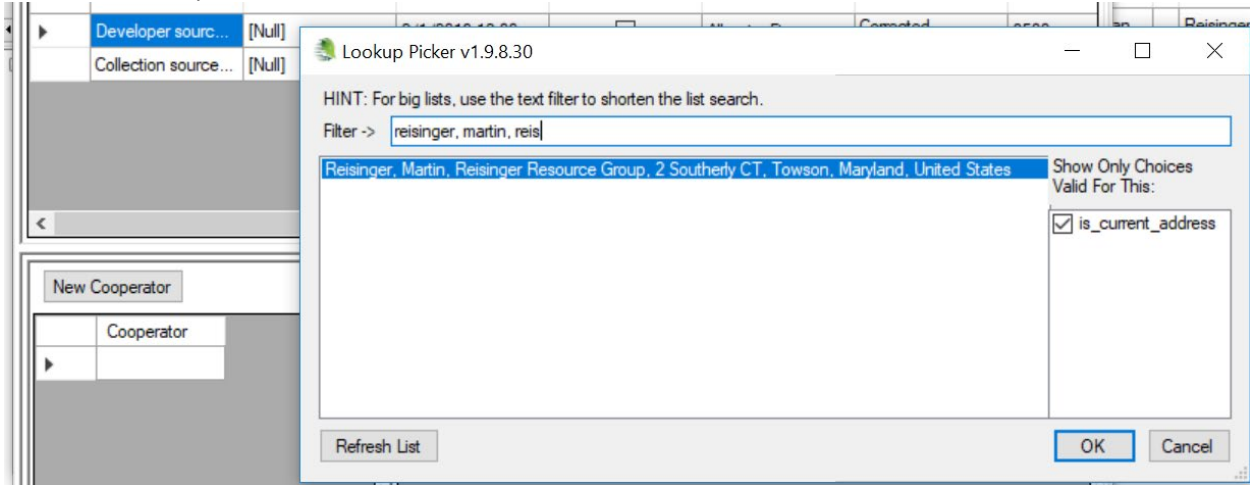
Developer sourc... [Null]
Collection source... [Null]

Lookup Picker v1.9.8.30

HINT: For big lists, use the text filter to shorten the list search.

Filter -> reisinger, martin, reis

Reisinger, Martin, Reisinger Resource Group, 2 Southerly CT, Towson, Maryland, United States

Show Only Choices Valid For This:

is_current_address

Refresh List

OK

Cancel

New Cooperator

Cooperator